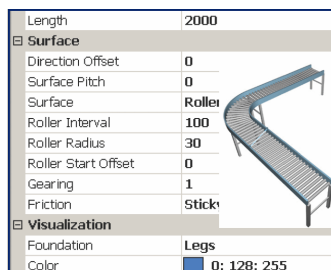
| | |
|---|---|
| Length | 2000 |
| ⊟ Surface | |
| Direction Offset | 0 |
| Surface Pitch | 0 |
| Surface | Roller |
| Roller Interval | 100 |
| Roller Radius | 30 |
| Roller Start Offset | 0 |
| Gearing | 1 |
| Friction | Sticky |
| ⊟ Visualization | |
| Foundation | Legs |
| Color | 0; 128; 255 |